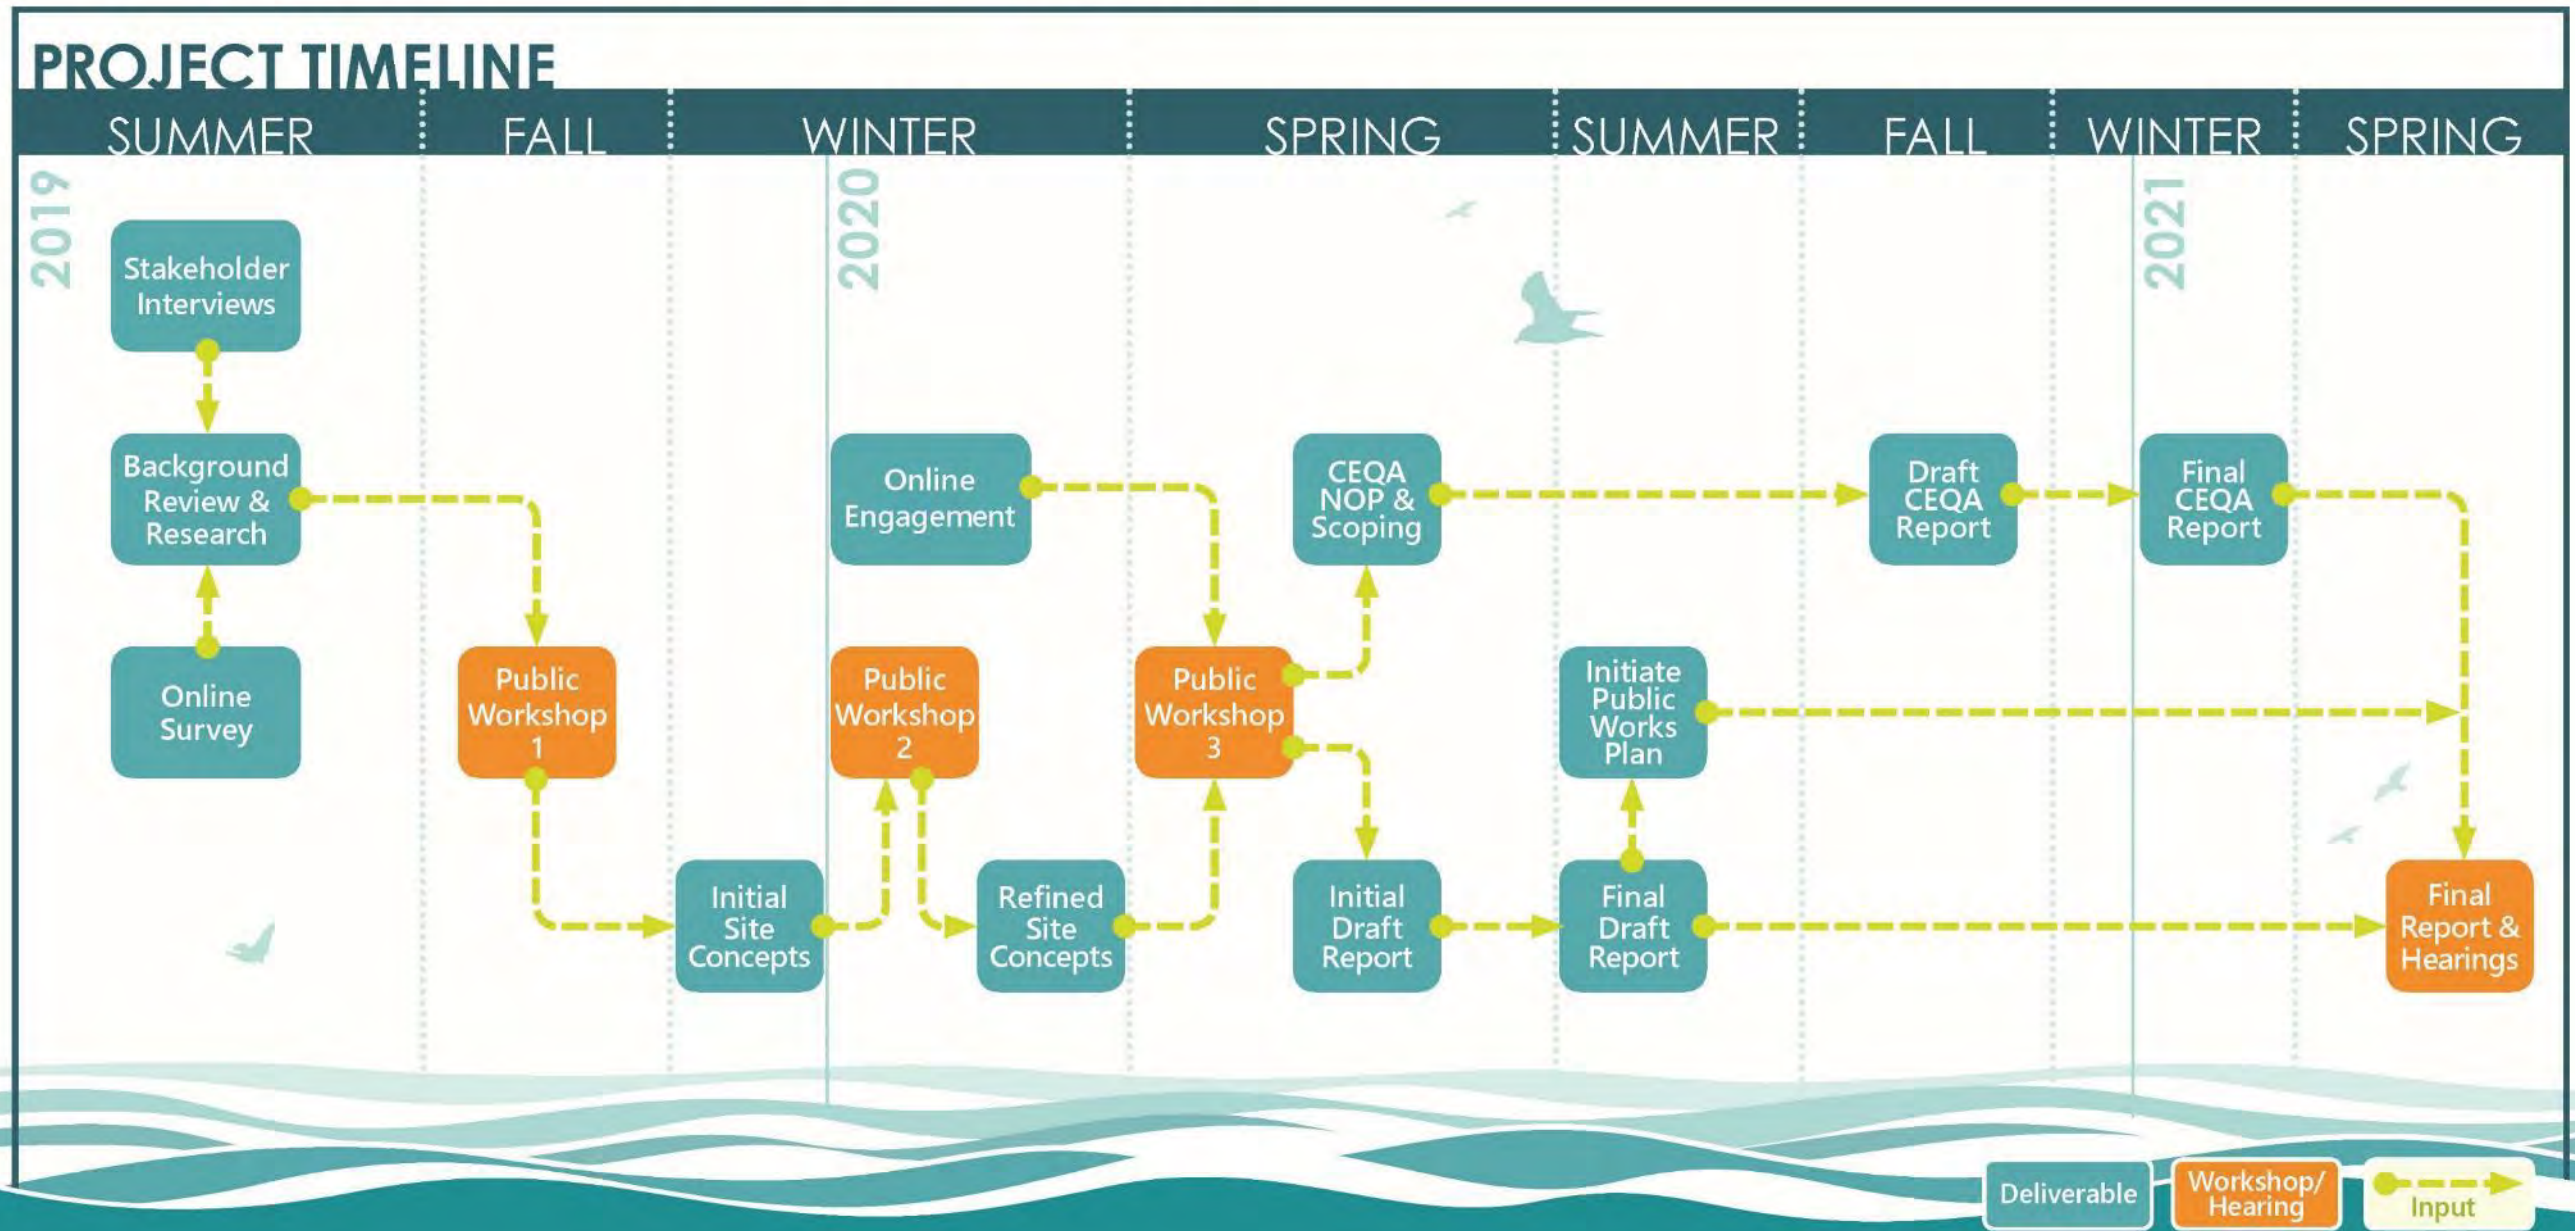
PROJECT TIMELINE

SUMMER FALL WINTER SPRING SUMMER FALL WINTER SPRING

2019

2020

2021

Stakeholder Interviews

Background Review & Research

Online Survey

Public Workshop 1

Initial Site Concepts

Online Engagement

Public Workshop 2

Refined Site Concepts

Public Workshop 3

CEQA NOP & Scoping

Initial Draft Report

Initiate Public Works Plan

Final Draft Report

Draft CEQA Report

Final CEQA Report

Final Report & Hearings

Deliverable

Workshop/ Hearing

Input